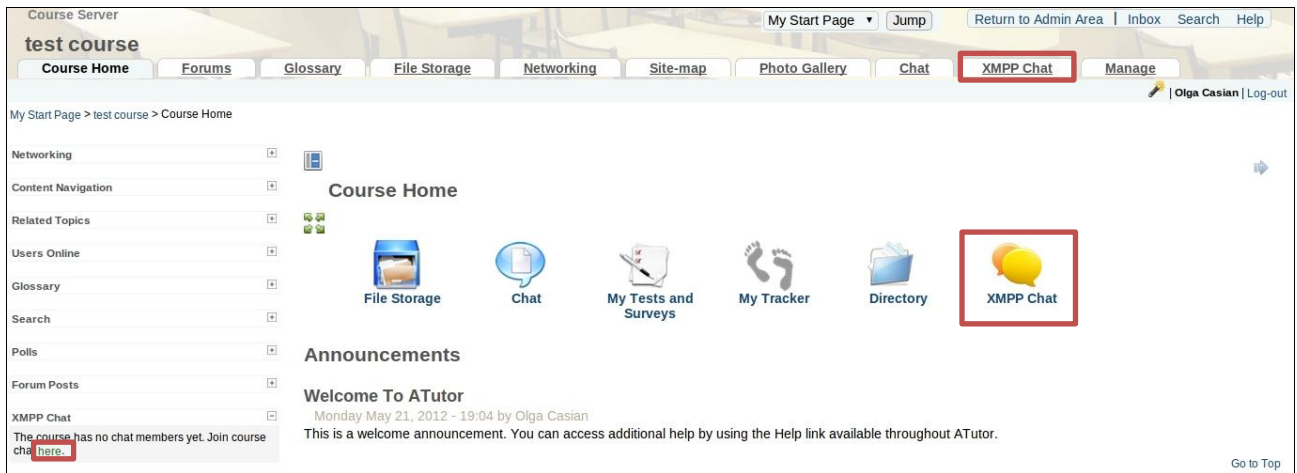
Course Server

test course

My Start Page ▾ Jump

Return to Admin Area | Inbox Search Help

Course Home | Forums | Glossary | File Storage | Networking | Site-map | Photo Gallery | Chat | XMPP Chat | Manage

| Olga Casian | Log-out

My Start Page > test course > Course Home

Networking

Content Navigation

Related Topics

Users Online

Glossary

Search

Polls

Forum Posts

XMPP Chat

The course has no chat members yet. Join course chat here.

Course Home

File Storage

Chat

My Tests and Surveys

My Tracker

Directory

XMPP Chat

Announcements

Welcome To ATutor

Monday May 21, 2012 - 19:04 by Olga Casian

This is a welcome announcement. You can access additional help by using the Help link available throughout ATutor.

Go to Top